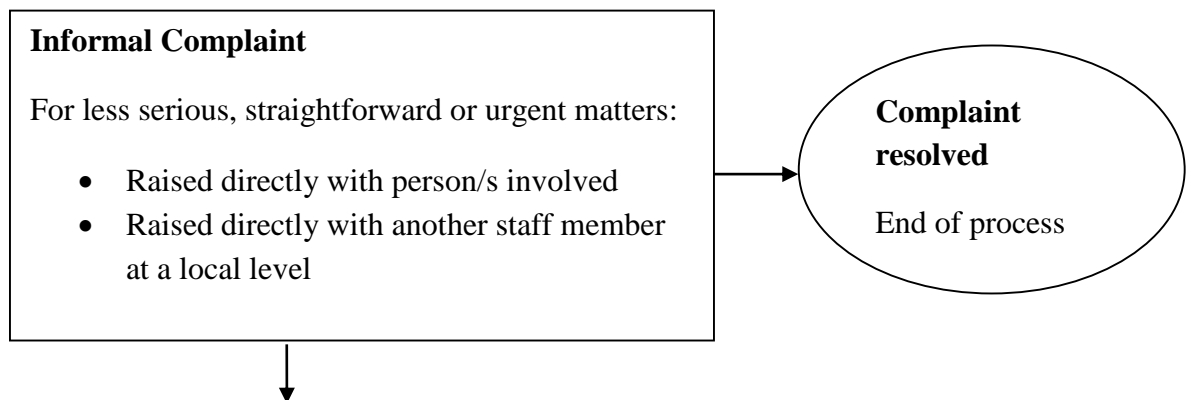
**Informal Complaint**

For less serious, straightforward or urgent matters:

- Raised directly with person/s involved
- Raised directly with another staff member at a local level

**Complaint resolved**

End of process